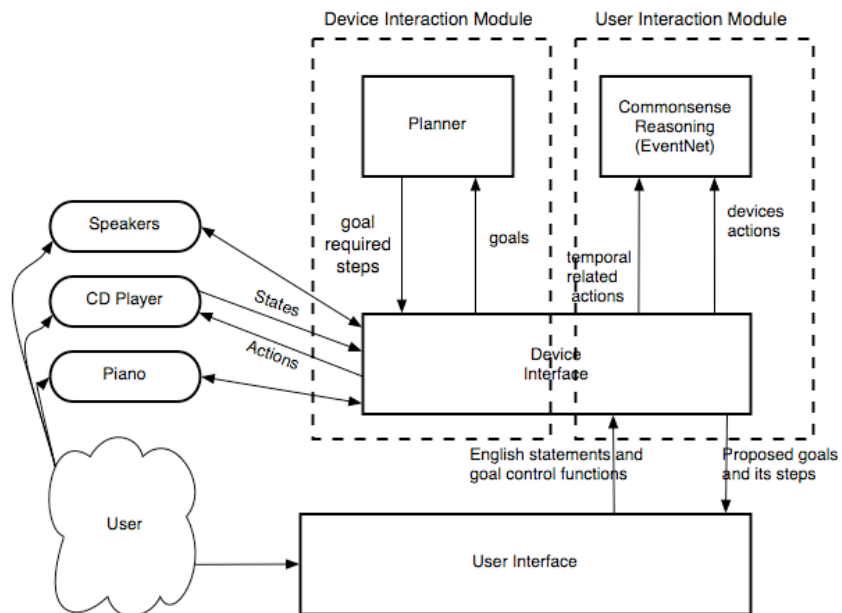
Device Interaction Module

User Interaction Module

Planner

Commonsense Reasoning (EventNet)

goal required steps

goals

temporal related actions

devices actions

Speakers

CD Player

Piano

States

Actions

Device Interface

English statements and goal control functions

Proposed goals and its steps

User

User Interface